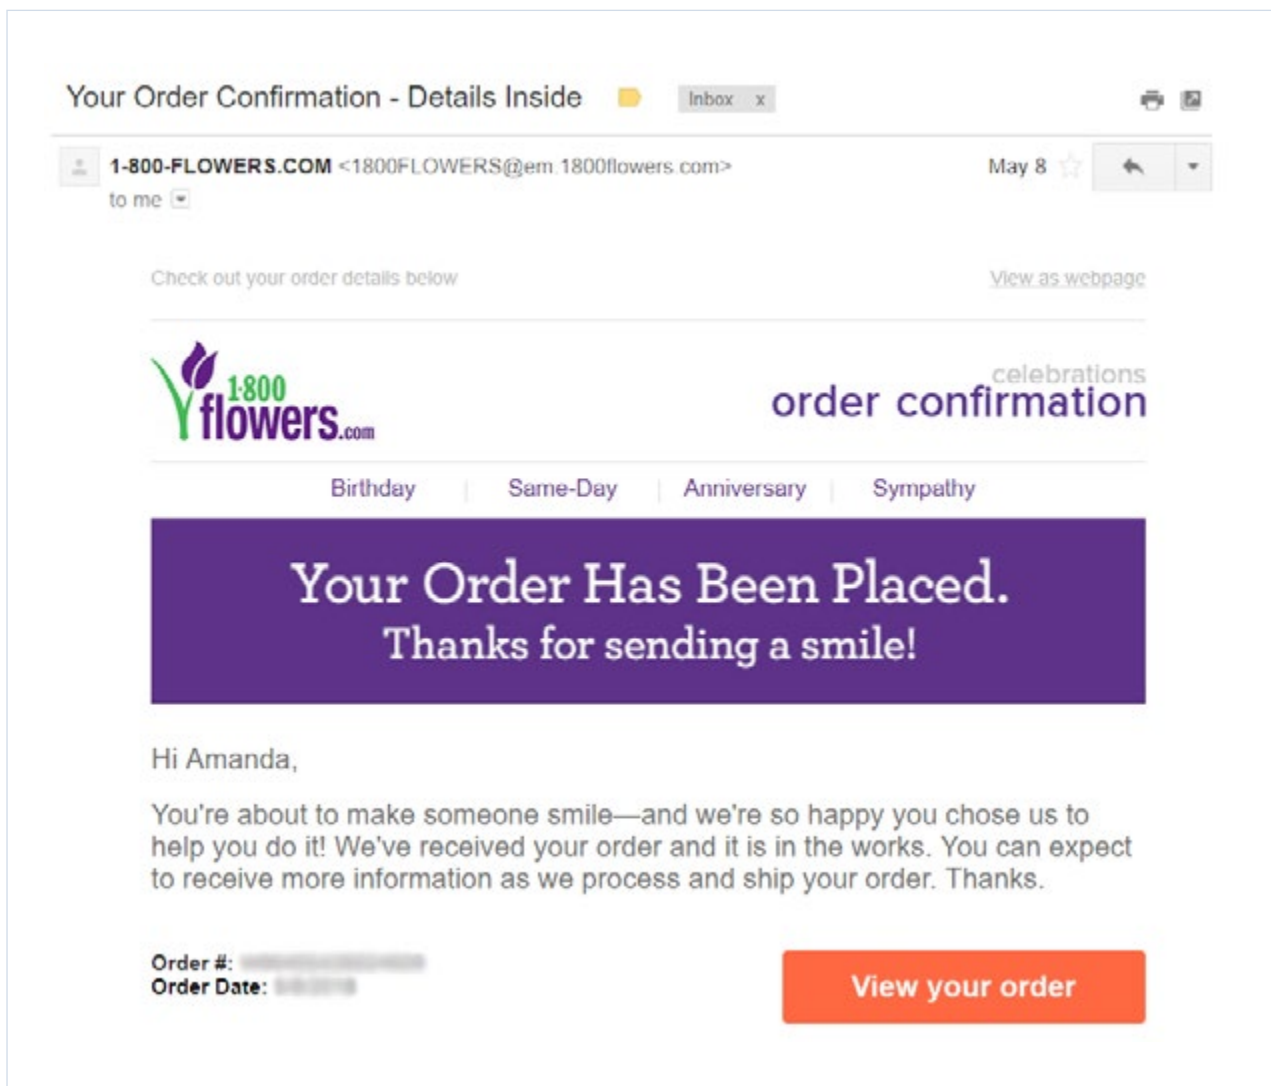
Your Order Confirmation - Details Inside Inbox x

1-800-FLOWERS.COM <1800FLOWERS@em.1800flowers.com> May 8
to me

Check out your order details below View as webpage

1-800 flowers.com

celebrations
order confirmation

Birthday | Same-Day | Anniversary | Sympathy

Your Order Has Been Placed.
Thanks for sending a smile!

Hi Amanda,

You're about to make someone smile—and we're so happy you chose us to help you do it! We've received your order and it is in the works. You can expect to receive more information as we process and ship your order. Thanks.

Order #: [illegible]
Order Date: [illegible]

View your order